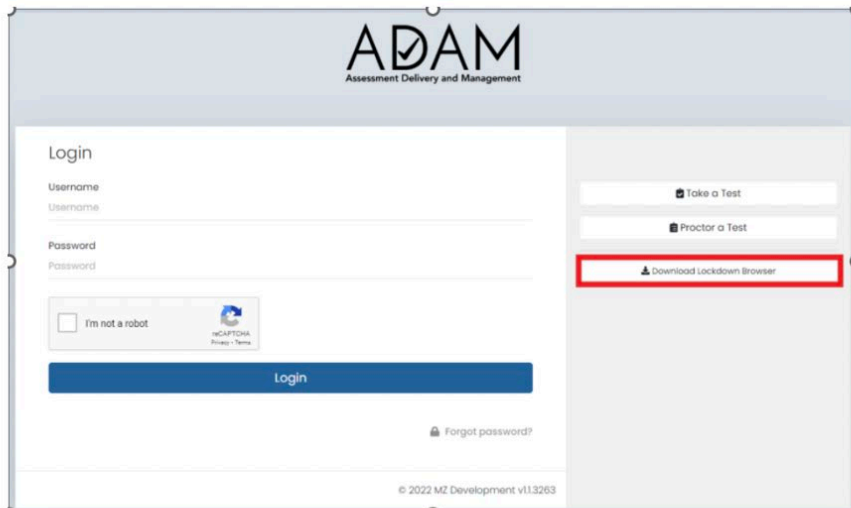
ADAM
Assessment Delivery and Management

Login

Username
Username

Password
Password

I'm not a robot
reCAPTCHA
Privacy - Terms

Login

Forgot password?

© 2022 MZ Development v1.1.3263

Take a Test

Proctor a Test

Download Lockdown Browser